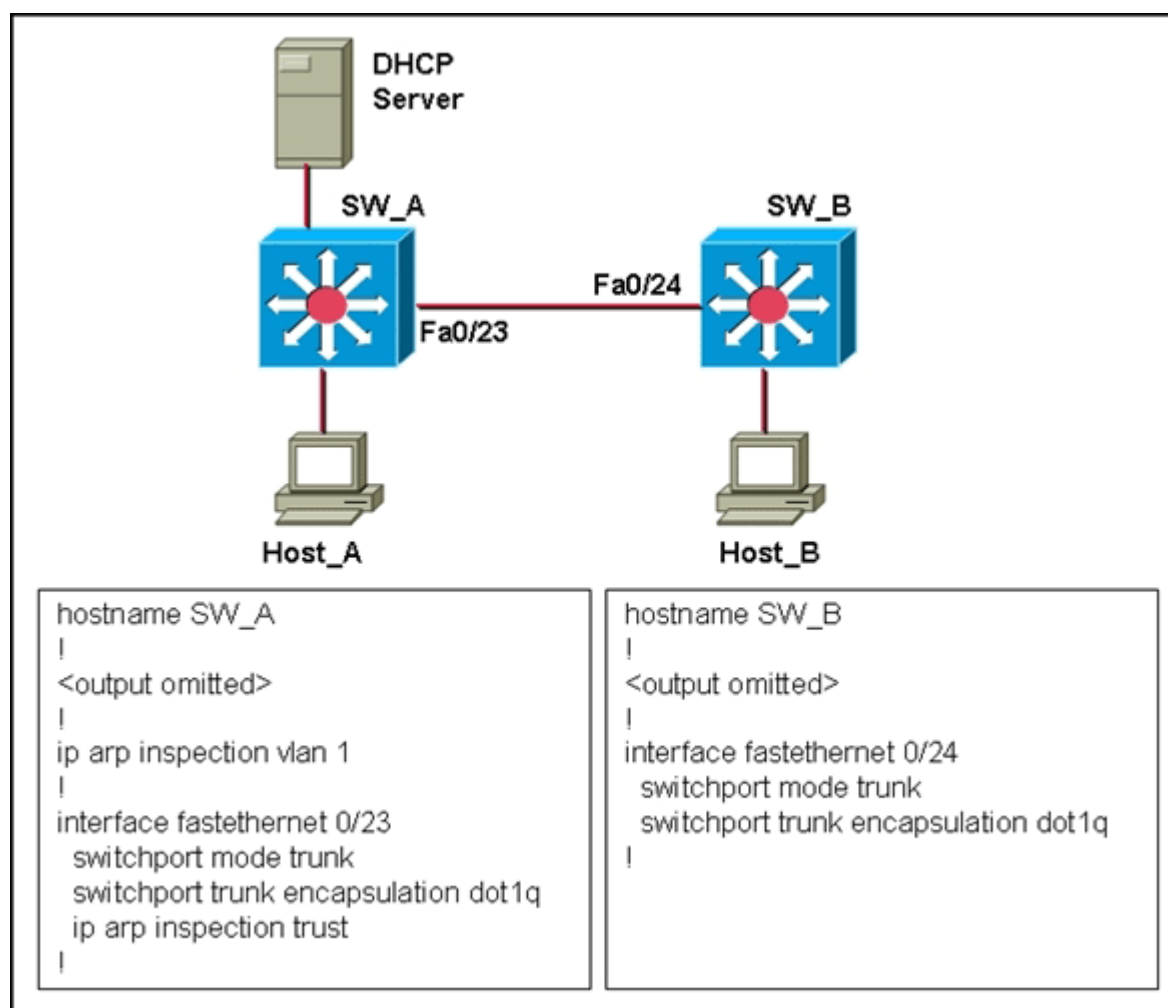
DHCP Server

SW_A

SW_B

Fa0/24

Fa0/23

Host_A

Host_B

hostname SW_A
!
<output omitted>
!
ip arp inspection vlan 1
!
interface fastethernet 0/23
switchport mode trunk
switchport trunk encapsulation dot1q
ip arp inspection trust
!

hostname SW_B
!
<output omitted>
!
interface fastethernet 0/24
switchport mode trunk
switchport trunk encapsulation dot1q
!